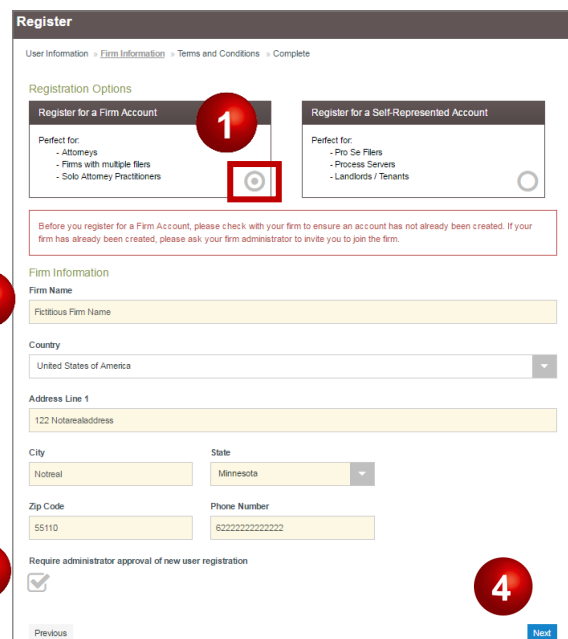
Register

User Information » Firm Information » Terms and Conditions » Complete

Registration Options

Register for a Firm Account

1

Perfect for:
- Attorneys
- Firms with multiple filers
- Solo Attorney Practitioners

Register for a Self-Represented Account

Perfect for:
- Pro Se Filers
- Process Servers
- Landlords / Tenants

Before you register for a Firm Account, please check with your firm to ensure an account has not already been created. If your firm has already been created, please ask your firm administrator to invite you to join the firm.

Firm Information

Firm Name

Fictitious Firm Name

Country

United States of America

Address Line 1

122 Notarealaddress

City

Notreal

State

Minnesota

Zip Code

55110

Phone Number

62222222222222

Require administrator approval of new user registration

4

Previous

Next